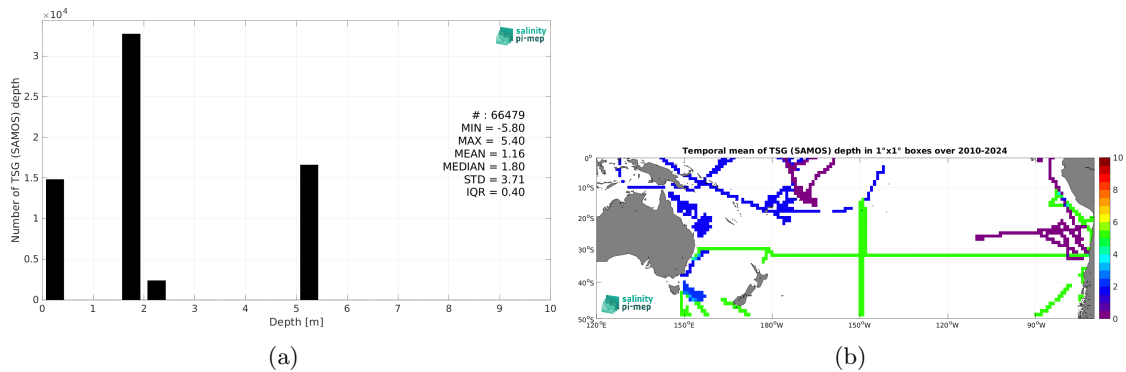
$\times10^4$

salinity pi-mep

Number of TSG (SAMOS) depth

3
2.5
2
1.5
1
0.5
0

# : 66479
MIN = -5.80
MAX = 5.40
MEAN = 1.16
MEDIAN = 1.80
STD = 3.71
IQR = 0.40

0 1 2 3 4 5 6 7 8 9 10
Depth [m]

(a)

Temporal mean of TSG (SAMOS) depth in 1°x1° boxes over 2010-2024

0°
10°S
20°S
30°S
40°S
50°S

120°E 150°E 180°W 150°W 120°W 90°W

10
8
6
4
2
0

salinity pi-mep

(b)